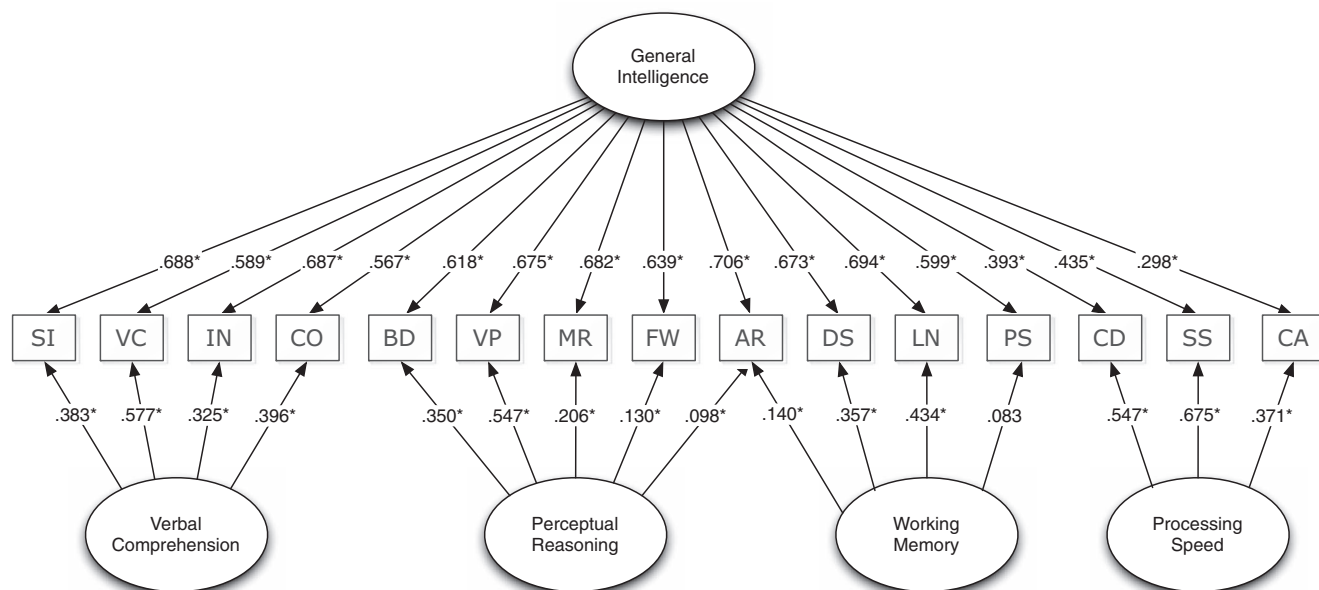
General Intelligence

.688* .589* .687* .567* .618* .675* .682* .639* .706* .673* .694* .599* .393* .435* .298*

SI VC IN CO BD VP MR FW AR DS LN PS CD SS CA

.383* .577* .325* .396* .350* .547* .206* .130* .098* .140* .357* .434* .083 .547* .675* .371*

Verbal Comprehension

Perceptual Reasoning

Working Memory

Processing Speed